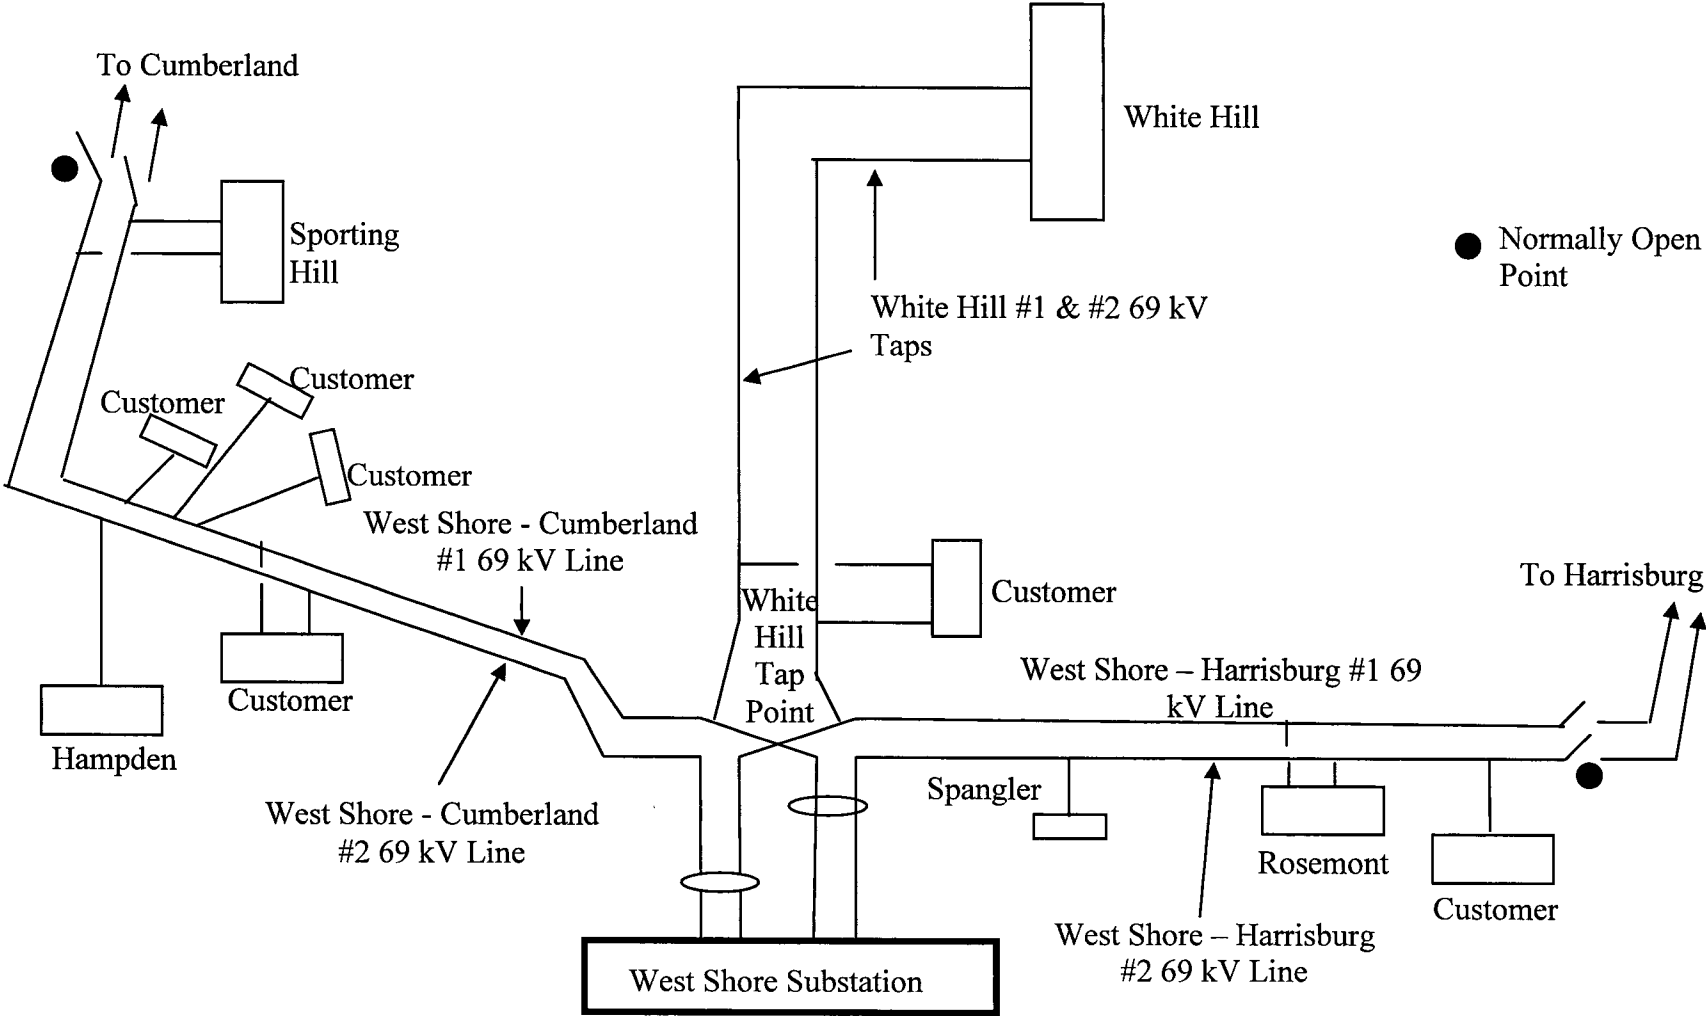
To Cumberland

Sporting Hill

White Hill

Normally Open Point

White Hill #1 & #2 69 kV Taps

Customer

Customer

Customer

West Shore - Cumberland #1 69 kV Line

White Hill Tap Point

Customer

To Harrisburg

West Shore – Harrisburg #1 69 kV Line

Customer

Hampden

West Shore - Cumberland #2 69 kV Line

Spangler

Rosemont

Customer

West Shore – Harrisburg #2 69 kV Line

West Shore Substation